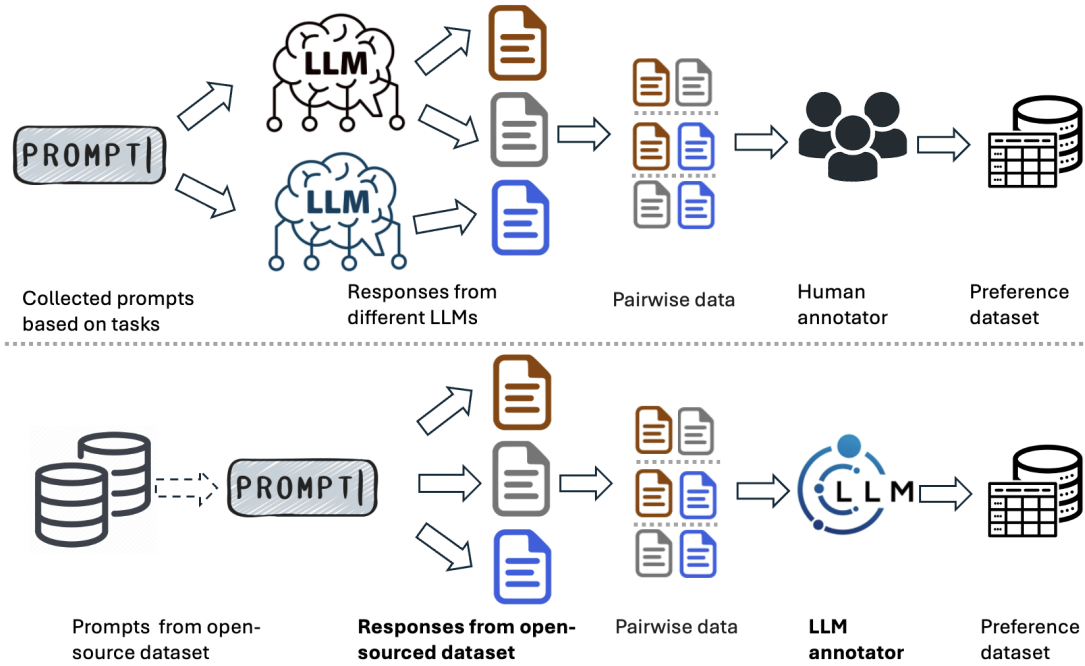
PROMPT|

LLM

LLM

Collected prompts based on tasks

Responses from different LLMs

Pairwise data

Human annotator

Preference dataset

PROMPT|

LLM

Prompts from open-source dataset

**Responses from open-sourced dataset**

Pairwise data

**LLM annotator**

Preference dataset